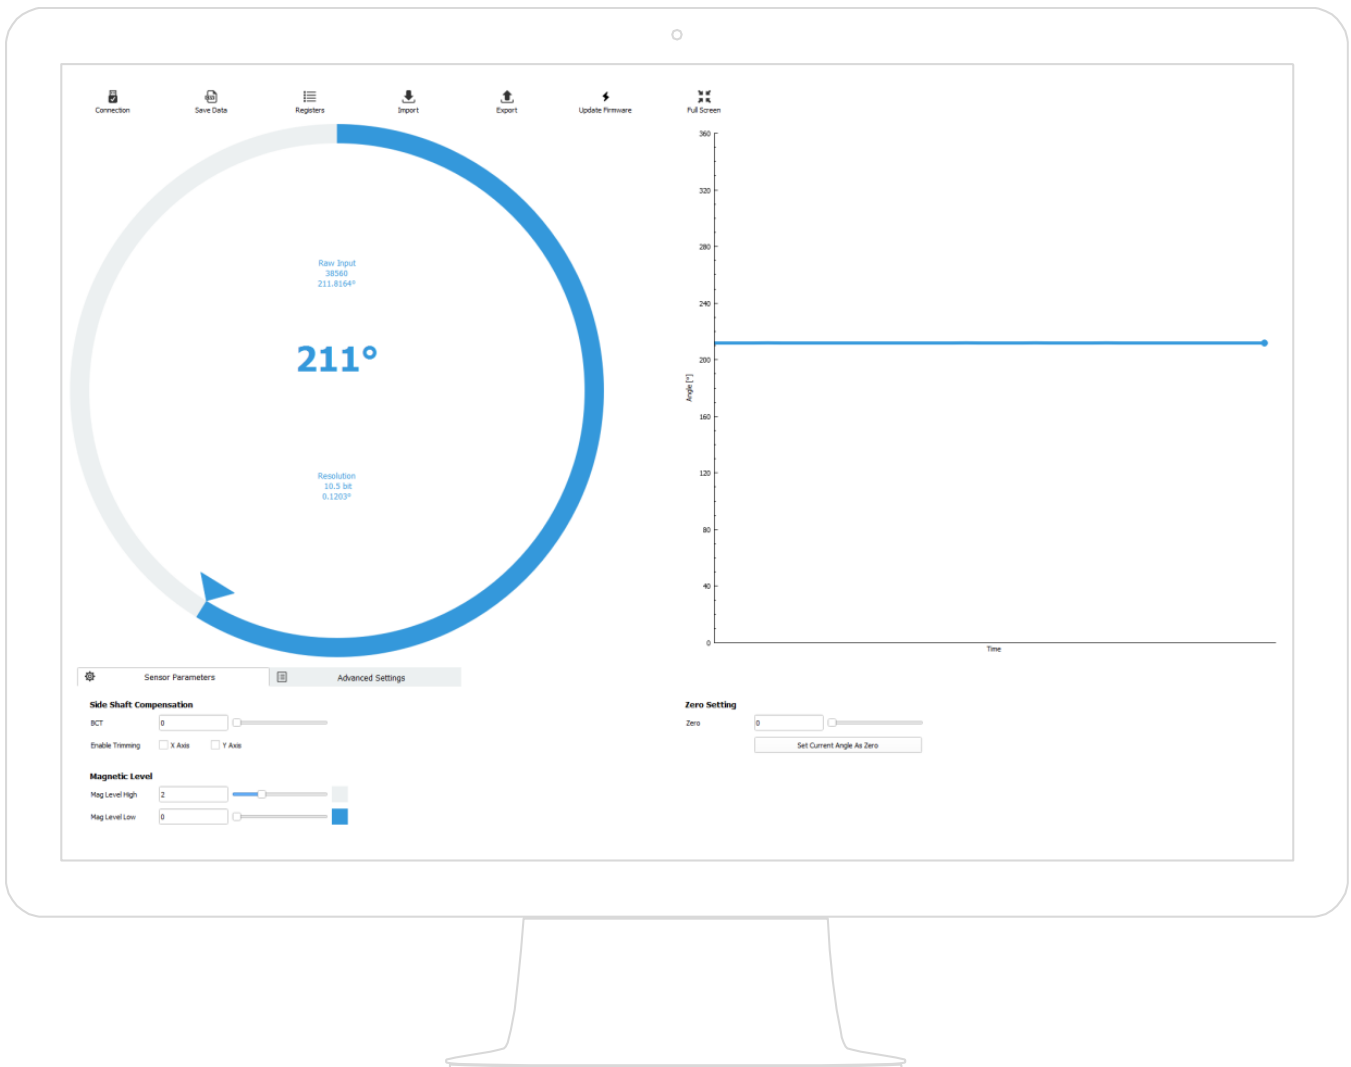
Connection
Save Data
Registers
Import
Export
Update Firmware
Full Screen

Raw Input
38560
211.8164°

211°

Resolution
10.5 bit
0.1203°

360
320
280
240
200
160
120
80
40
0
Angle [°]
Time

Sensor Parameters
Advanced Settings

Side Shaft Compensation
BCT
0
Enable Trimming
X Axis
Y Axis

Magnetic Level
Mag Level High
2
Mag Level Low
0

Zero Setting
Zero
0
Set Current Angle As Zero